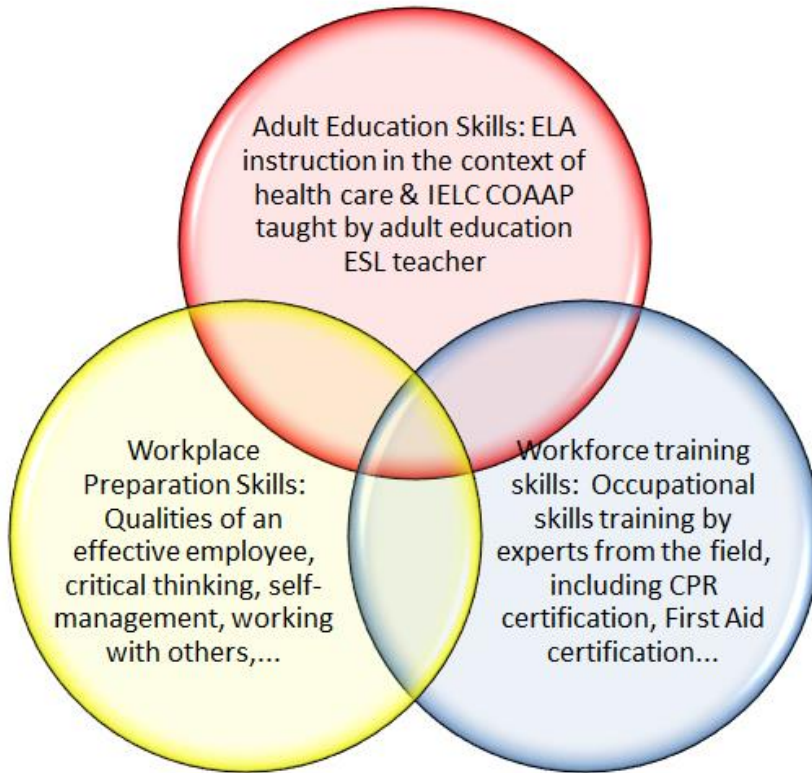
Adult Education Skills: ELA instruction in the context of health care & IELC COAAP taught by adult education ESL teacher

Workplace Preparation Skills: Qualities of an effective employee, critical thinking, self-management, working with others,...

Workforce training skills: Occupational skills training by experts from the field, including CPR certification, First Aid certification...